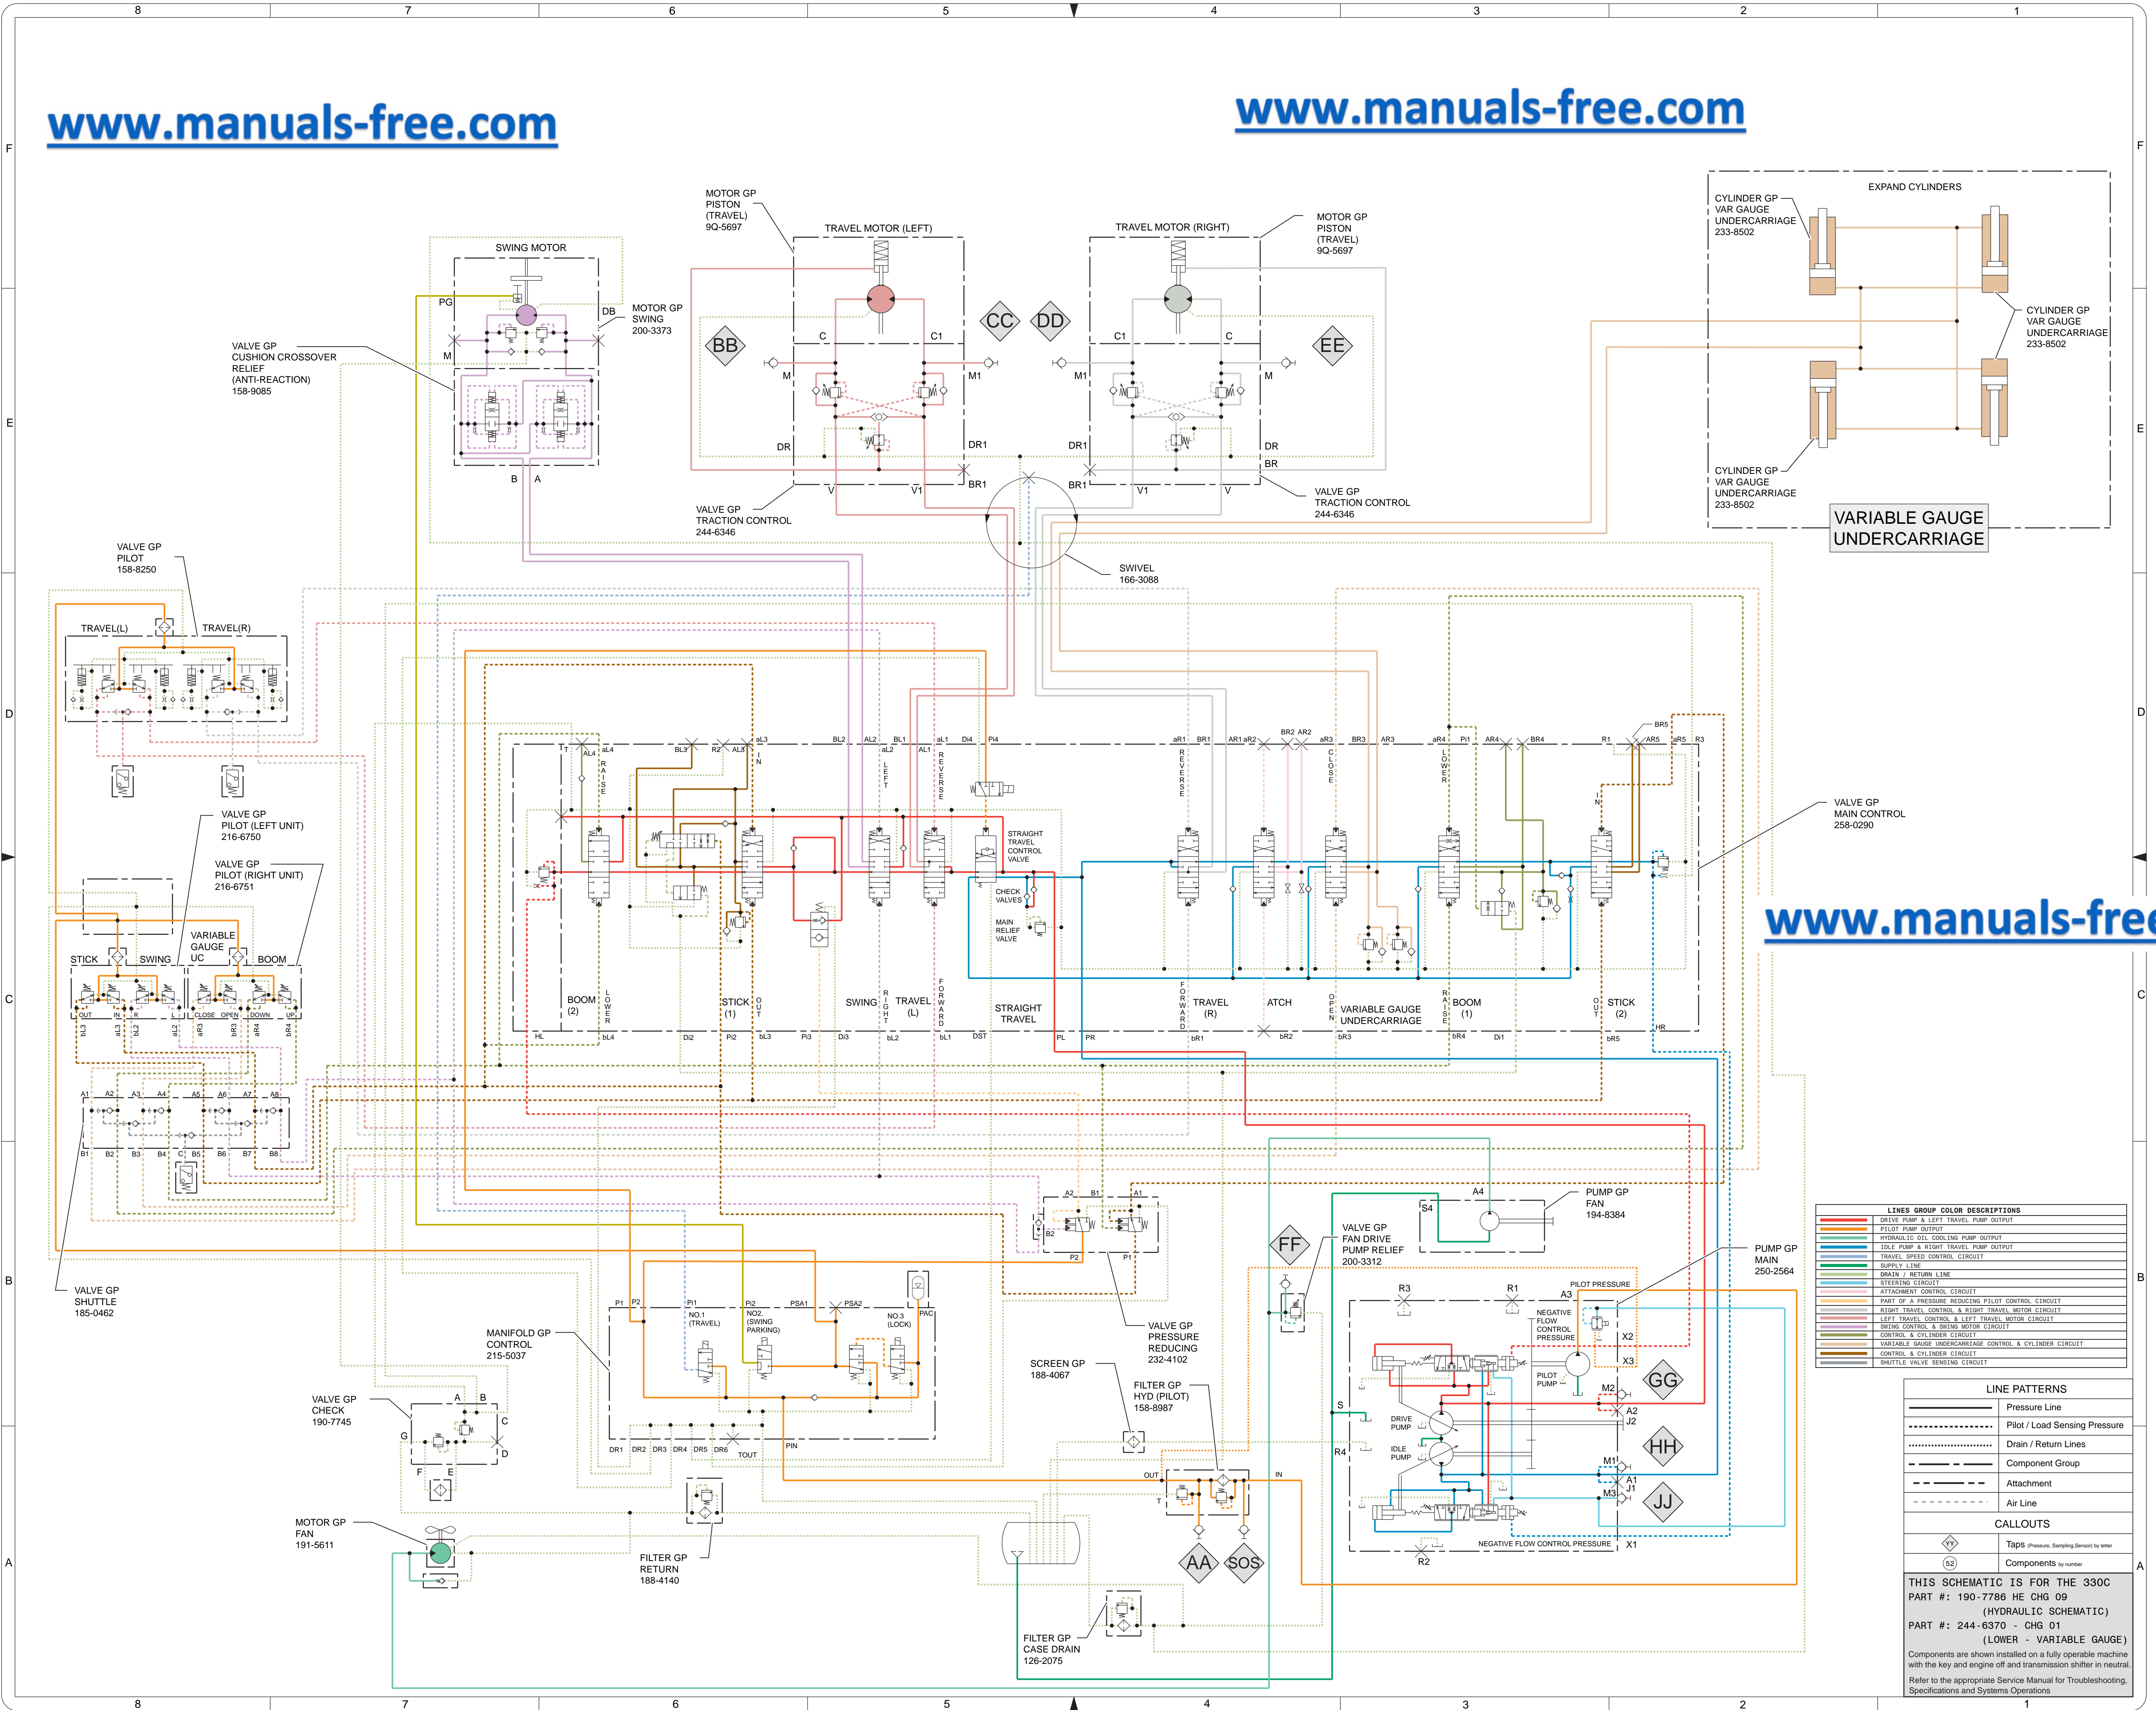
www.manuals-free.com

www.manuals-free.com

www.manuals-free

SWING MOTOR
PG
DB
M
B A
MOTOR GP SWING 200-3373

VALVE GP CUSHION CROSSOVER RELIEF (ANTI-REACTION) 158-9085

MOTOR GP PISTON (TRAVEL) 9Q-5697
TRAVEL MOTOR (LEFT)
C C1
M M1
DR DR1
V V1 BR1
BB CC DD EE

TRAVEL MOTOR (RIGHT)
MOTOR GP PISTON (TRAVEL) 9Q-5697
C1 C
M1 M
DR1 DR
BR
BR1 V1 V

VALVE GP TRACTION CONTROL 244-6346
VALVE GP TRACTION CONTROL 244-6346

SWIVEL 166-3088

EXPAND CYLINDERS
CYLINDER GP VAR GAUGE UNDERCARRIAGE 233-8502
CYLINDER GP VAR GAUGE UNDERCARRIAGE 233-8502
CYLINDER GP VAR GAUGE UNDERCARRIAGE 233-8502
VARIABLE GAUGE UNDERCARRIAGE

VALVE GP PILOT 158-8250
TRAVEL(L) TRAVEL(R)

VALVE GP PILOT (LEFT UNIT) 216-6750
VALVE GP PILOT (RIGHT UNIT) 216-6751
STICK SWING VARIABLE GAUGE UC BOOM
OUT IN R L CLOSE OPEN DOWN UP
A1 A2 A3 A4 A5 A6 A7 A8
B1 B2 B3 B4 C B5 B6 B7 B8

VALVE GP SHUTTLE 185-0462

VALVE GP MAIN CONTROL 258-0290
STRAIGHT TRAVEL CONTROL VALVE
CHECK VALVES
MAIN RELIEF VALVE
BOOM (2) LOWER RAISE
STICK (1) OUT IN
SWING
TRAVEL (L) RIGHT LEFT FORWARD REVERSE
STRAIGHT TRAVEL
TRAVEL (R) FORWARD REVERSE
ATCH
VARIABLE GAUGE UNDERCARRIAGE OPEN CLOSE
BOOM (1) RAISE LOWER
STICK (2) OUT IN
HL bL4 Di2 Pi2 bL3 Pi3 Di3 bL2 bL1 DST PL PR bR1 bR2 bR3 bR4 Di1 bR5 HR
T AL4 aL4 BL3 R2 AL3 aL3 BL2 AL2 aL2 BL1 AL1 aL1 Di4 Pi4 aR1 BR1 AR1 aR2 BR2 AR2 aR3 BR3 AR3 aR4 Pi1 AR4 BR4 R1 BR5 AR5 aR5 R3

A2 B1 A1 B2 P2 P1
VALVE GP PRESSURE REDUCING 232-4102

MANIFOLD GP CONTROL 215-5037
P1 P2 Pi1 NO.1 (TRAVEL) Pi2 NO2. (SWING PARKING) PSA1 PSA2 NO.3 (LOCK) PAC
DR1 DR2 DR3 DR4 DR5 DR6 TOUT PIN

VALVE GP CHECK 190-7745
A B C D G F E

MOTOR GP FAN 191-5611
FILTER GP RETURN 188-4140
SCREEN GP 188-4067
FILTER GP HYD (PILOT) 158-8987
OUT T IN
FILTER GP CASE DRAIN 126-2075
AA SOS

FF
VALVE GP FAN DRIVE PUMP RELIEF 200-3312
S4 A4
PUMP GP FAN 194-8384
PUMP GP MAIN 250-2564
R3 R1 A3 PILOT PRESSURE
NEGATIVE FLOW CONTROL PRESSURE
X2 X3 PILOT PUMP M2 A2 J2
S R4 DRIVE PUMP IDLE PUMP M1 A1 J1 M3
NEGATIVE FLOW CONTROL PRESSURE X1 R2
GG HH JJ

LINES GROUP COLOR DESCRIPTIONS
DRIVE PUMP & LEFT TRAVEL PUMP OUTPUT
PILOT PUMP OUTPUT
HYDRAULIC OIL COOLING PUMP OUTPUT
IDLE PUMP & RIGHT TRAVEL PUMP OUTPUT
TRAVEL SPEED CONTROL CIRCUIT
SUPPLY LINE
DRAIN / RETURN LINE
STEERING CIRCUIT
ATTACHMENT CONTROL CIRCUIT
PART OF A PRESSURE REDUCING PILOT CONTROL CIRCUIT
RIGHT TRAVEL CONTROL & RIGHT TRAVEL MOTOR CIRCUIT
LEFT TRAVEL CONTROL & LEFT TRAVEL MOTOR CIRCUIT
SWING CONTROL & SWING MOTOR CIRCUIT
CONTROL & CYLINDER CIRCUIT
VARIABLE GAUGE UNDERCARRIAGE CONTROL & CYLINDER CIRCUIT
CONTROL & CYLINDER CIRCUIT
SHUTTLE VALVE SENSING CIRCUIT

LINE PATTERNS
Pressure Line
Pilot / Load Sensing Pressure
Drain / Return Lines
Component Group
Attachment
Air Line
CALLOUTS
YY Taps (Pressure, Sampling,Sensor) by letter
52 Components by number

THIS SCHEMATIC IS FOR THE 330C
PART #: 190-7786 HE CHG 09 (HYDRAULIC SCHEMATIC)
PART #: 244-6370 - CHG 01 (LOWER - VARIABLE GAUGE)
Components are shown installed on a fully operable machine with the key and engine off and transmission shifter in neutral.
Refer to the appropriate Service Manual for Troubleshooting, Specifications and Systems Operations

8 7 6 5 4 3 2 1
F E D C B A